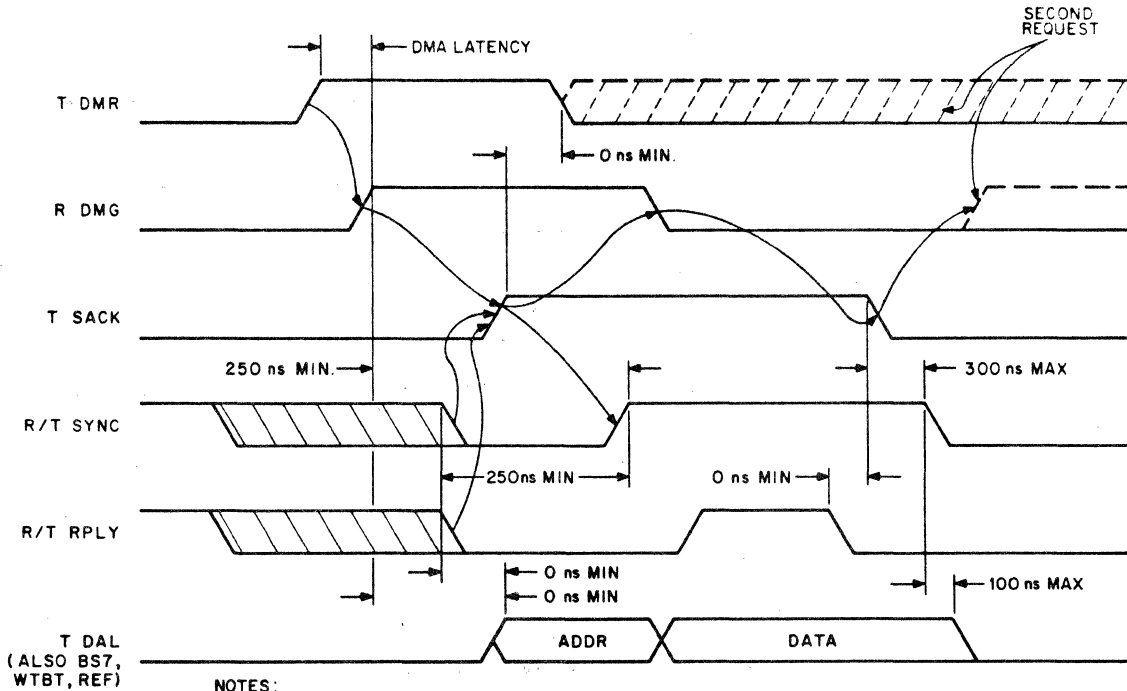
DMA LATENCY

SECOND REQUEST

T DMR

0 ns MIN.

R DMG

T SACK

250 ns MIN.

300 ns MAX

R/T SYNC

250ns MIN

0 ns MIN

R/T RPLY

0 ns MIN

0 ns MIN

100 ns MAX

T DAL (ALSO BS7, WTBT, REF)

ADDR

DATA

NOTES: